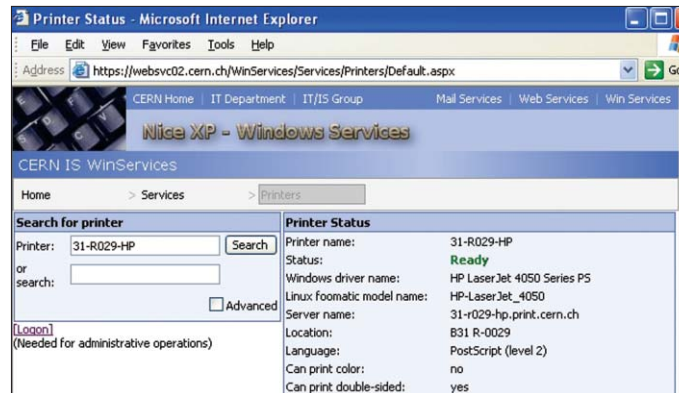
Printer Status - Microsoft Internet Explorer

File Edit View Favorites Tools Help

Address https://websvc02.cern.ch/WinServices/Services/Printers/Default.aspx Go

CERN Home | IT Department | IT/IS Group Mail Services | Web Services | Win Services

Nice XP - Windows Services

CERN IS WinServices

Home > Services > Printers

Search for printer

Printer: 31-R029-HP Search

or search:

Advanced

[Logon]
(Needed for administrative operations)

Printer Status

| | |
|---|---|
| Printer name: | 31-R029-HP |
| Status: | Ready |
| Windows driver name: | HP LaserJet 4050 Series PS |
| Linux foomatic model name: | HP-LaserJet_4050 |
| Server name: | 31-r029-hp.print.cern.ch |
| Location: | B31 R-0029 |
| Language: | PostScript (level 2) |
| Can print color: | no |
| Can print double-sided: | yes |